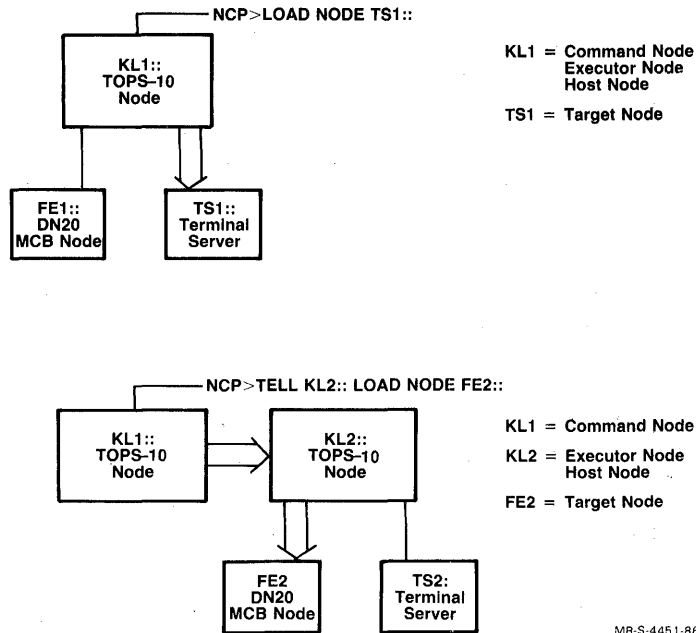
NCP>LOAD NODE TS1::

KL1::
TOPS–10
Node

KL1 = Command Node
Executor Node
Host Node

TS1 = Target Node

FE1::
DN20
MCB Node

TS1::
Terminal
Server

NCP>TELL KL2:: LOAD NODE FE2::

KL1::
TOPS–10
Node

KL2::
TOPS–10
Node

KL1 = Command Node

KL2 = Executor Node
Host Node

FE2 = Target Node

FE2
DN20
MCB Node

TS2:
Terminal
Server

MR-S-4451-8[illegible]